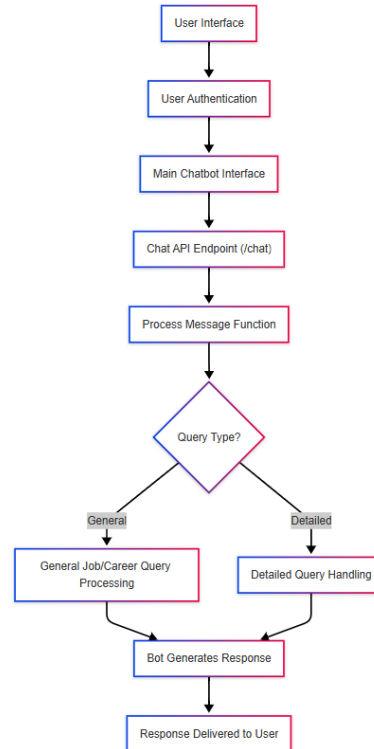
User Interface

User Authentication

Main Chatbot Interface

Chat API Endpoint (/chat)

Process Message Function

Query Type?

General

Detailed

General Job/Career Query Processing

Detailed Query Handling

Bot Generates Response

Response Delivered to User